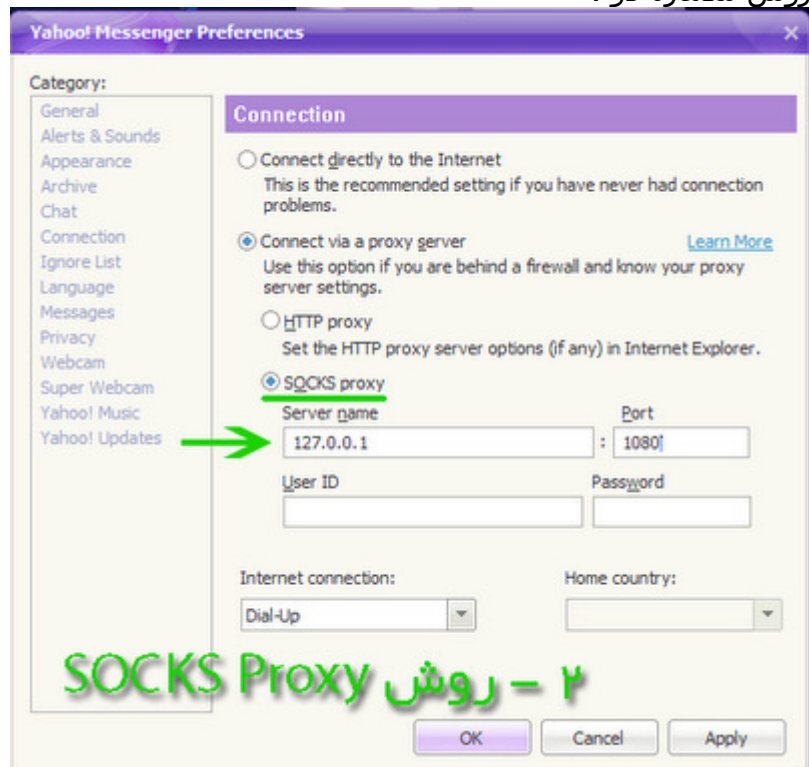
Yahoo! Messenger Preferences

Category:

General
Alerts & Sounds
Appearance
Archive
Chat
Connection
Ignore List
Language
Messages
Privacy
Webcam
Super Webcam
Yahoo! Music
Yahoo! Updates

Connection

Connect directly to the Internet
This is the recommended setting if you have never had connection problems.

Connect via a proxy server
Learn More
Use this option if you are behind a firewall and know your proxy server settings.

HTTP proxy
Set the HTTP proxy server options (if any) in Internet Explorer.

SOCKS proxy
Server name
127.0.0.1
Port
1080
User ID
Password

Internet connection:
Dial-Up
Home country:

SOCKS Proxy ۲ – روش

OK
Cancel
Apply